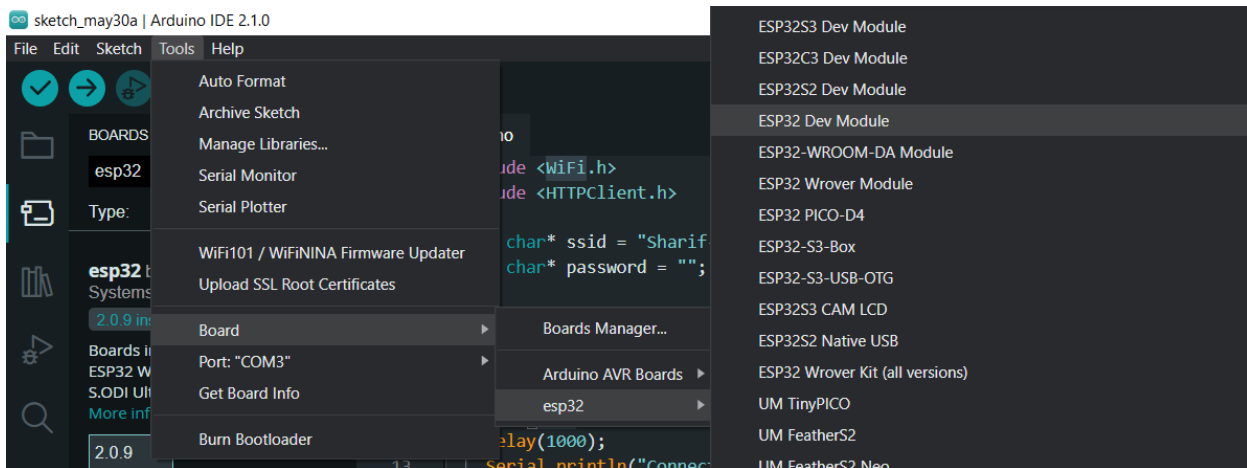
sketch_may30a | Arduino IDE 2.1.0

File Edit Sketch Tools Help

Auto Format
Archive Sketch
Manage Libraries...
Serial Monitor
Serial Plotter

WiFi101 / WiFiNINA Firmware Updater
Upload SSL Root Certificates

Board
Port: "COM3"
Get Board Info

Burn Bootloader

Boards Manager...

Arduino AVR Boards
esp32

ESP32S3 Dev Module
ESP32C3 Dev Module
ESP32S2 Dev Module
ESP32 Dev Module
ESP32-WROOM-DA Module
ESP32 Wrover Module
ESP32 PICO-D4
ESP32-S3-Box
ESP32-S3-USB-OTG
ESP32S3 CAM LCD
ESP32S2 Native USB
ESP32 Wrover Kit (all versions)
UM TinyPICO
UM FeatherS2
UM FeatherS2 Neo

BOARDS
esp32
Type:
esp32 b
Systems
2.0.9 ins
Boards in
ESP32 W
S.ODI Ult
More inf
2.0.9

no
ude <WiFi.h>
ude <HTTPClient.h>
char* ssid = "Sharif
char* password = "";
elay(1000);
Serial.println("Connect
13